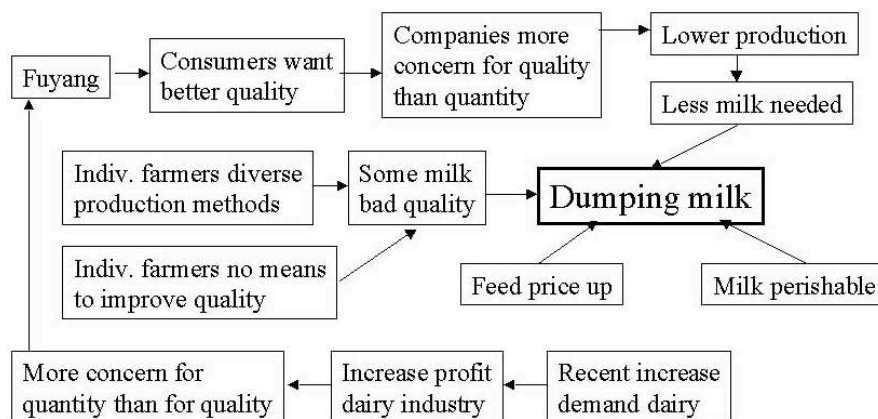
Fuyang

Consumers want better quality

Companies more concern for quality than quantity

Lower production

Less milk needed

Indiv. farmers diverse production methods

Some milk bad quality

Dumping milk

Indiv. farmers no means to improve quality

Feed price up

Milk perishable

More concern for quantity than for quality

Increase profit dairy industry

Recent increase demand dairy